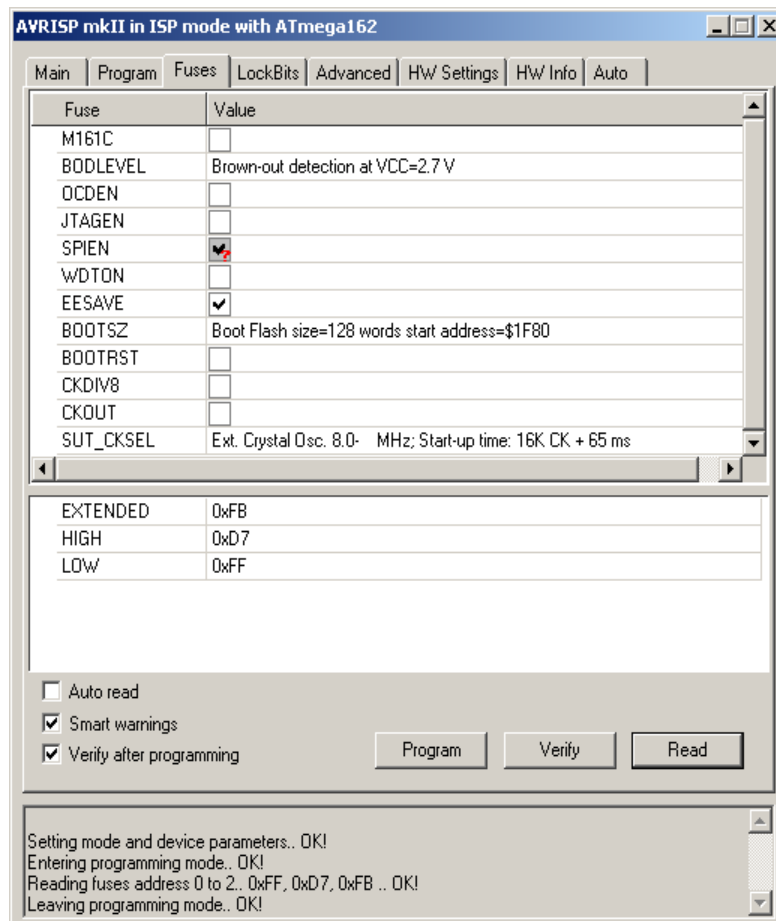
AVRISP mkII in ISP mode with ATmega162

Main | Program | Fuses | LockBits | Advanced | HW Settings | HW Info | Auto

| Fuse | Value |
|---|---|
| M161C | ☐ |
| BODLEVEL | Brown-out detection at VCC=2.7 V |
| OCDEN | ☐ |
| JTAGEN | ☐ |
| SPIEN | ☑? |
| WDTON | ☐ |
| EESAVE | ☑ |
| BOOTSZ | Boot Flash size=128 words start address=$1F80 |
| BOOTRST | ☐ |
| CKDIV8 | ☐ |
| CKOUT | ☐ |
| SUT_CKSEL | Ext. Crystal Osc. 8.0- MHz; Start-up time: 16K CK + 65 ms |

| | |
|---|---|
| EXTENDED | 0xFB |
| HIGH | 0xD7 |
| LOW | 0xFF |

☐ Auto read
☑ Smart warnings
☑ Verify after programming

Program | Verify | Read

Setting mode and device parameters.. OK!
Entering programming mode.. OK!
Reading fuses address 0 to 2.. 0xFF, 0xD7, 0xFB .. OK!
Leaving programming mode.. OK!